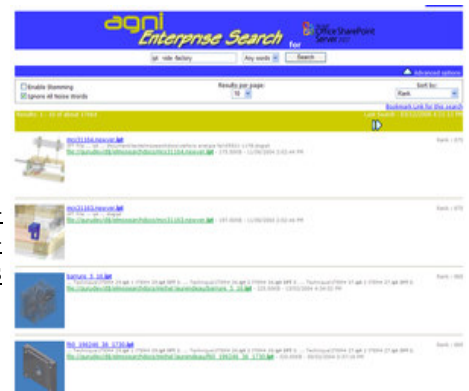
agni Enterprise Search for Microsoft Office SharePoint Server 2007

ipt ride factory | Any words | Search

Advanced options

Enable Stemming
Ignore All Noise Words

Results per page: 10

Sort by: Rank

Bookmark Link for this search

Results 1 - 10 of about 17864

mcr31104.neuvar.ipt

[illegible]

mcr31103.neuvar.ipt

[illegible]

barrure_5_10.ipt

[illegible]

INS_194246_30_1730.ipt

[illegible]